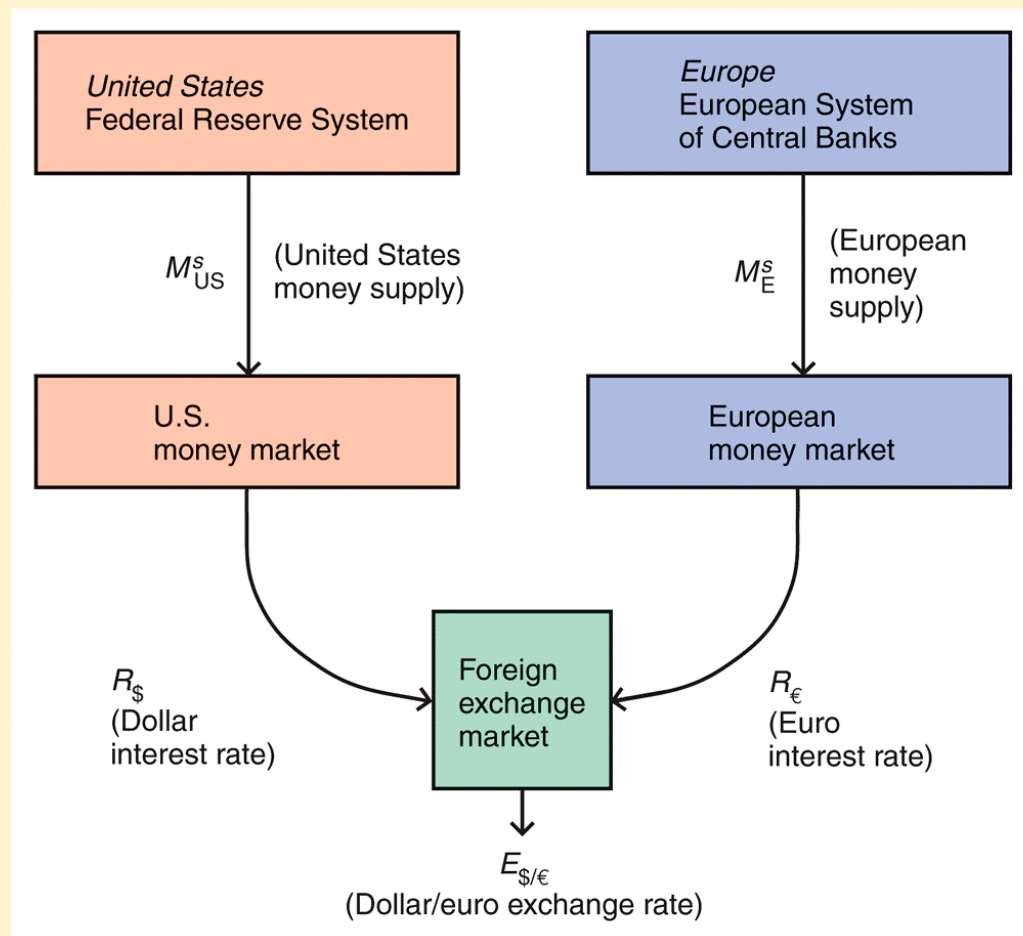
United States
Federal Reserve System

Europe
European System of Central Banks

$M^s_{US}$ (United States money supply)

$M^s_E$ (European money supply)

U.S. money market

European money market

$R_\$$ (Dollar interest rate)

Foreign exchange market

$R_€$ (Euro interest rate)

$E_{\$/€}$ (Dollar/euro exchange rate)